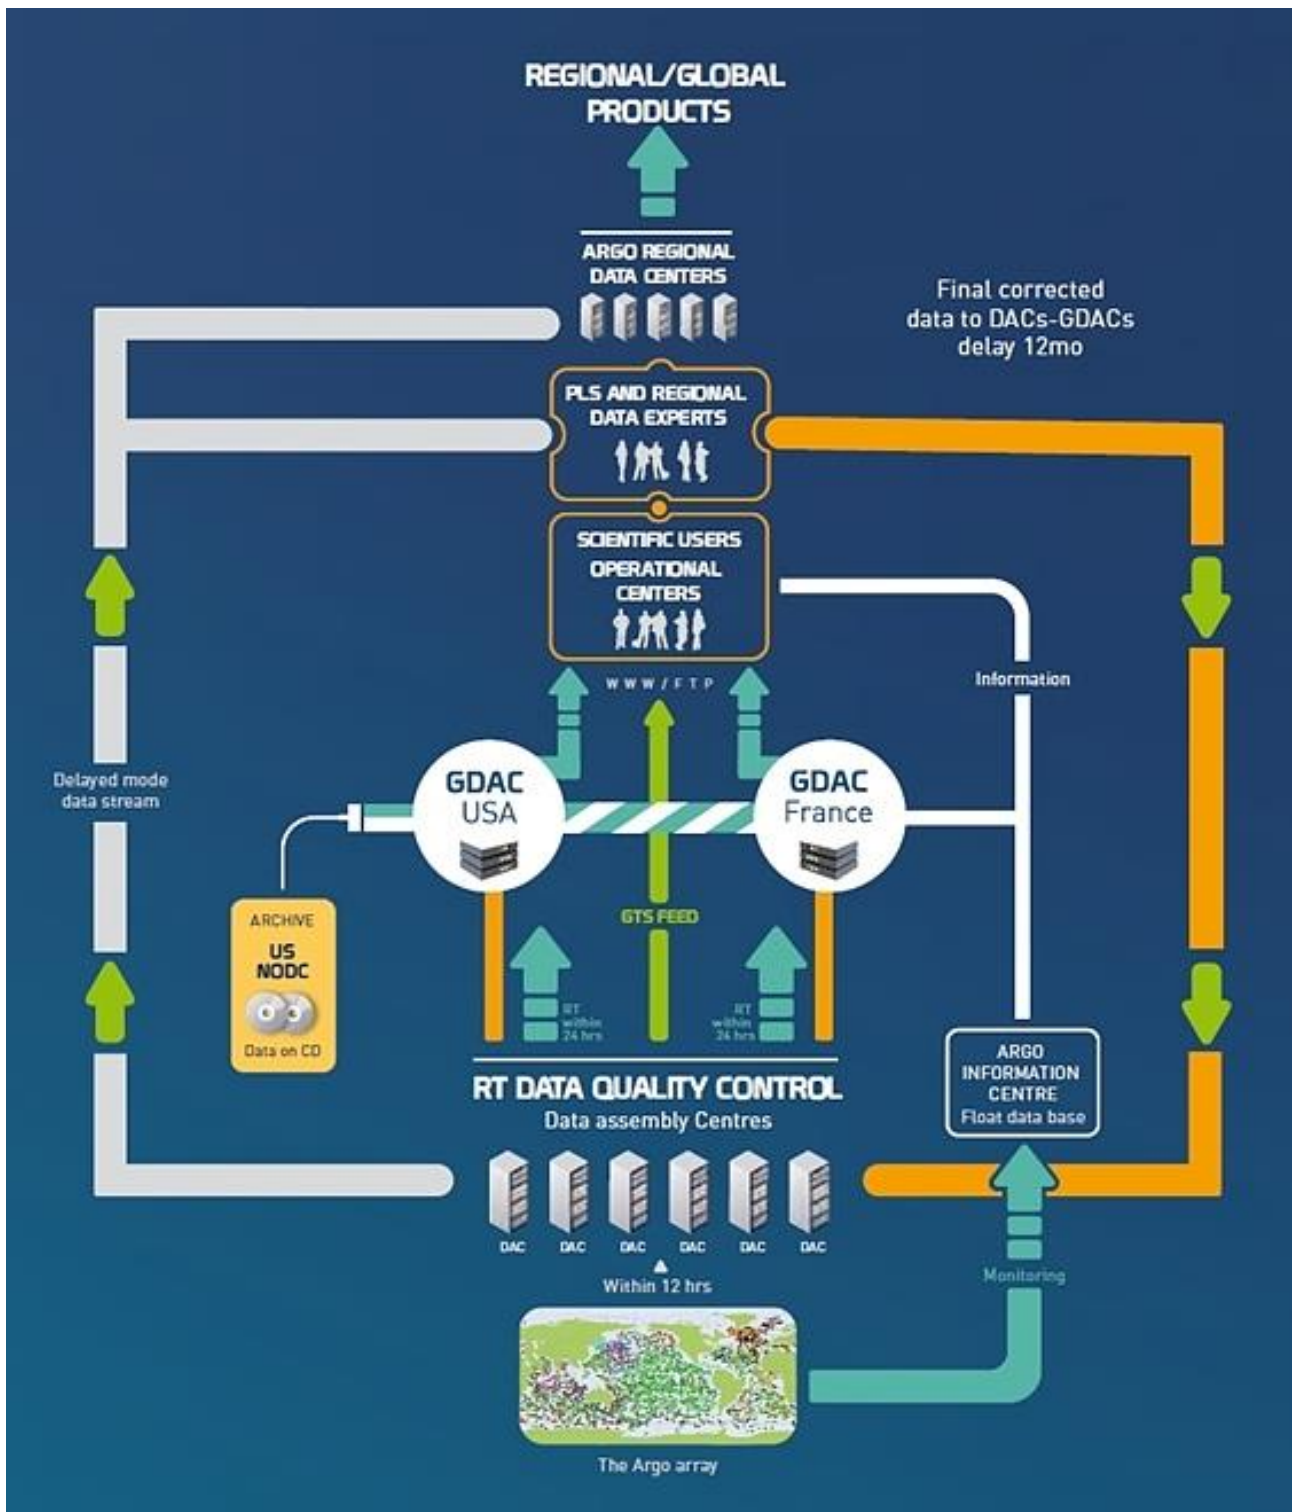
REGIONAL/GLOBAL PRODUCTS

ARGO REGIONAL DATA CENTERS

Final corrected data to DACs-GDACs delay 12mo

PLS AND REGIONAL DATA EXPERTS

SCIENTIFIC USERS OPERATIONAL CENTERS

WWW / FTP

Information

Delayed mode data stream

GDAC USA

GDAC France

ARCHIVE
US NODC
Data on CD

GTS FEED

RT within 24 hrs

RT within 24 hrs

ARGO INFORMATION CENTRE
Float data base

RT DATA QUALITY CONTROL
Data assembly Centres

DAC DAC DAC DAC DAC DAC

Within 12 hrs

Monitoring

The Argo array